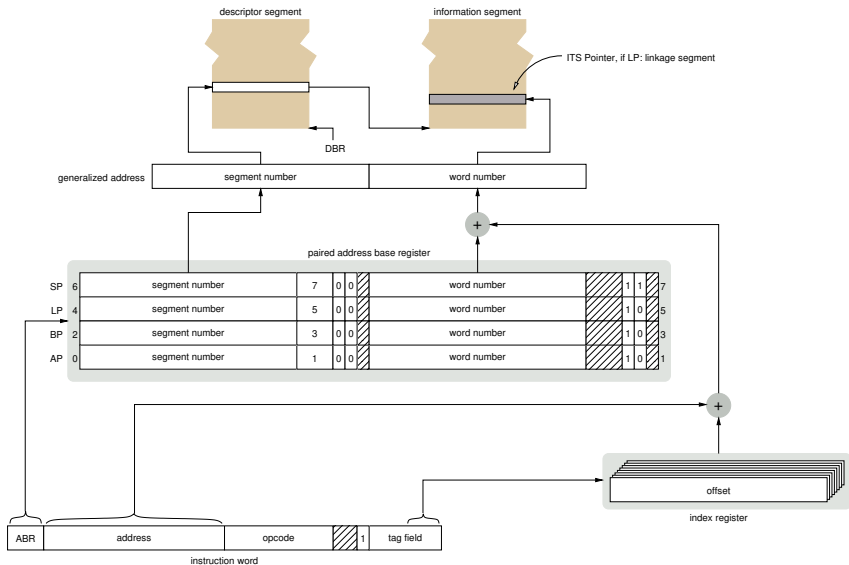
descriptor segment

information segment

ITS Pointer, if LP: linkage segment

DBR

generalized address

segment number

word number

+

paired address base register

| SP | 6 | segment number | 7 | 0 | 0 | | word number | | 1 | 1 | | 7 |
|---|---|---|---|---|---|---|---|---|---|---|---|---|
| LP | 4 | segment number | 5 | 0 | 0 | | word number | | 1 | 0 | | 5 |
| BP | 2 | segment number | 3 | 0 | 0 | | word number | | 1 | 0 | | 3 |
| AP | 0 | segment number | 1 | 0 | 0 | | word number | | 1 | 0 | | 1 |

+

offset

index register

| ABR | address | opcode | | 1 | tag field |
|---|---|---|---|---|---|

instruction word